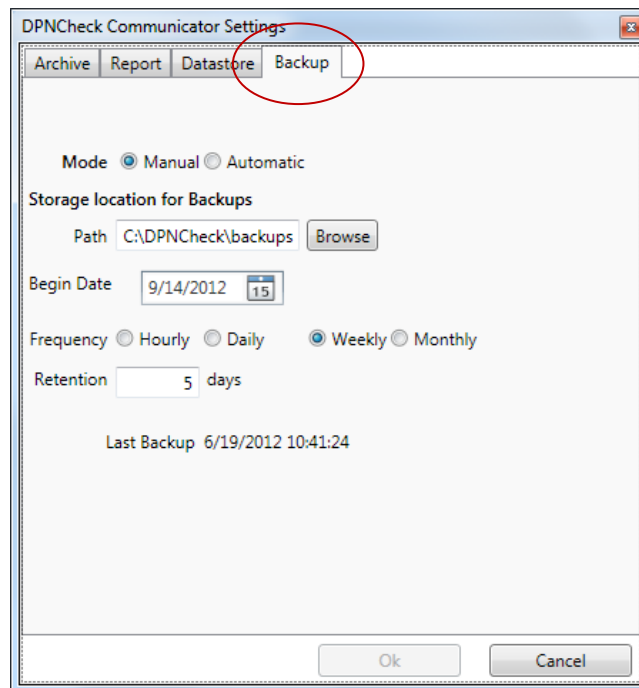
DPNCheck Communicator Settings

Archive | Report | Datastore | Backup

Mode Manual Automatic

Storage location for Backups

Path C:\DPNCheck\backups Browse

Begin Date 9/14/2012 15

Frequency Hourly Daily Weekly Monthly

Retention 5 days

Last Backup 6/19/2012 10:41:24

Ok Cancel